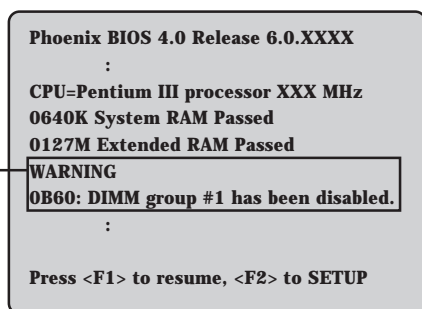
Phoenix BIOS 4.0 Release 6.0.XXXX
:
CPU=Pentium III processor XXX MHz
0640K System RAM Passed
0127M Extended RAM Passed
WARNING
0B60: DIMM group #1 has been disabled.
:

Press <F1> to resume, <F2> to SETUP